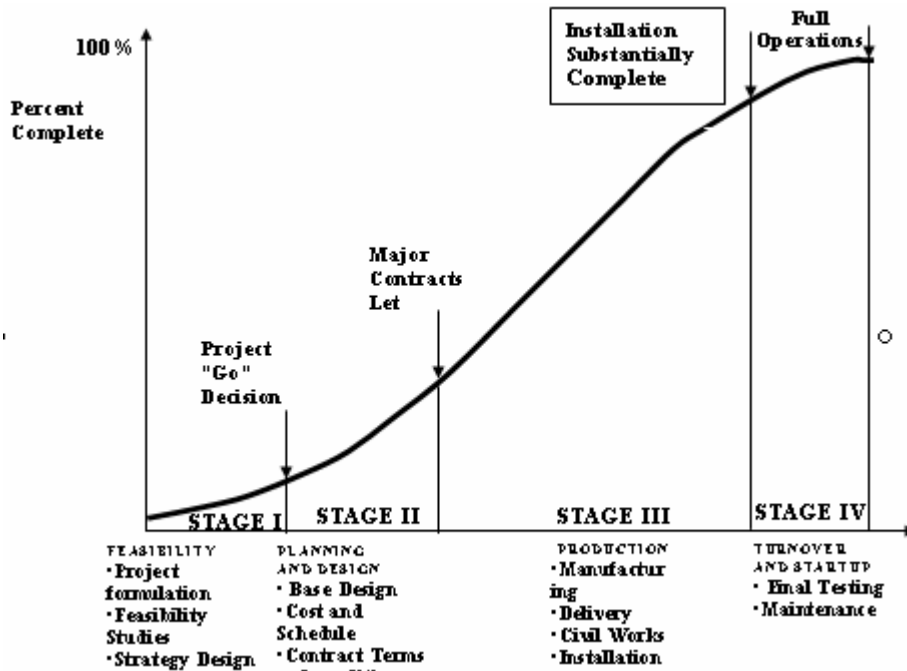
100 %

Percent Complete

Installation Substantially Complete

Full Operations

Major Contracts Let

Project "Go" Decision

STAGE I

STAGE II

STAGE III

STAGE IV

FEASIBILITY
· Project formulation
· Feasibility Studies
· Strategy Design

PLANNING AND DESIGN
· Base Design
· Cost and Schedule
· Contract Terms
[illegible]

PRODUCTION
· Manufacturing
· Delivery
· Civil Works
· Installation

TURNOVER AND STARTUP
· Final Testing
· Maintenance